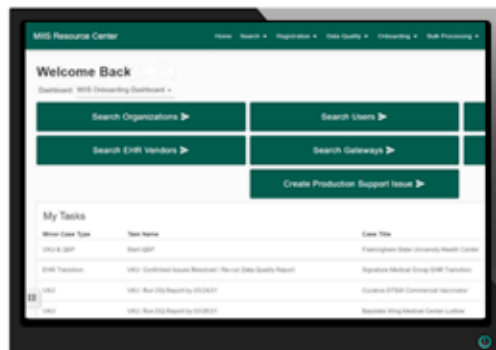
MIIS Resource Center

Home Search ▾ Registration ▾ Data Quality ▾ Onboarding ▾ Bulk Processing ▾

Welcome Back

Dashboard: MIIS Onboarding Dashboard ▾

Search Organizations ➤

Search Users ➤

Search EHR Vendors ➤

Search Gateways ➤

Create Production Support Issue ➤

My Tasks

| Minor Case Type | Task Name | Case Title |
|---|---|---|
| VKU & QIP | Start QIP | Framingham State University Health Center |
| EHR Transition | VKU: Confirmed Issues Resolved - Re-run Data Quality Report | Signature Medical Group EHR Transition |
| VKU | VKU: Run DQ Report by 03/24/21 | Curative DTMH Commercial Vaccinator |
| VKU | VKU: Run DQ Report by 03/26/21 | Baystate Wing Medical Center Ludlow |